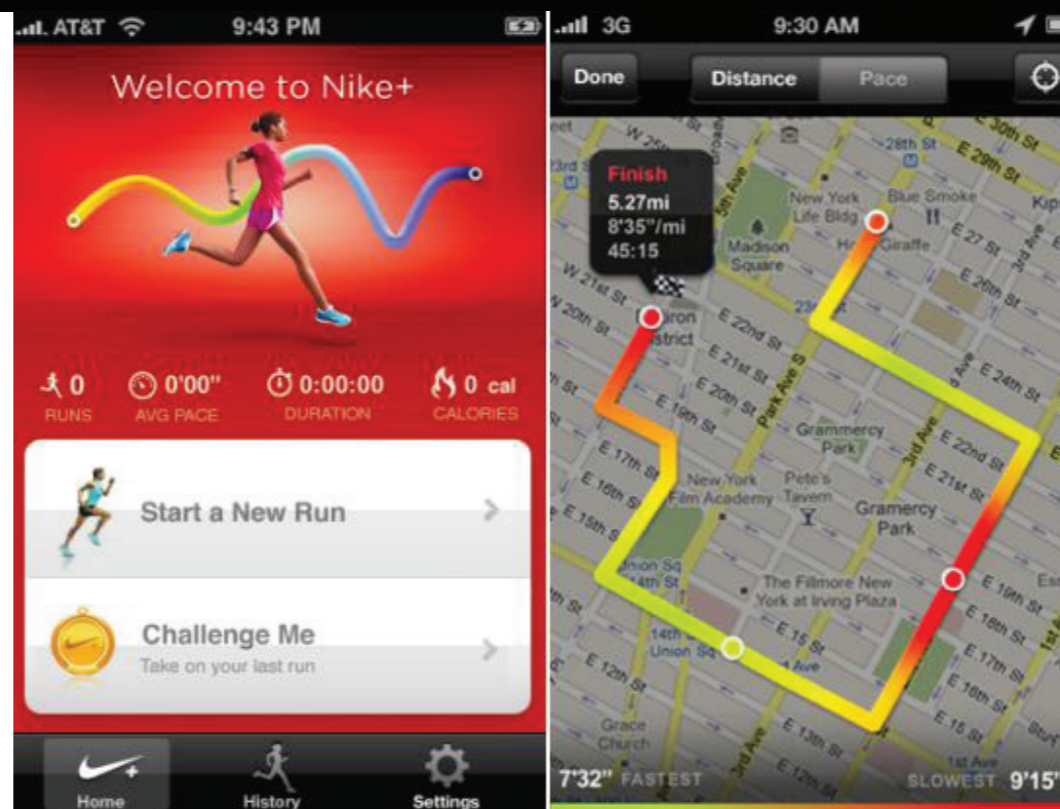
AT&T 9:43 PM

Welcome to Nike+

0 RUNS
0'00" AVG PACE
0:00:00 DURATION
0 cal CALORIES

Start a New Run

Challenge Me
Take on your last run

Home History Settings

3G 9:30 AM

Done Distance Pace

Finish
5.27mi
8'35"/mi
45:15

W 26th St
28th St
E 29th St
E 30th St
New York Life Bldg
Blue Smoke
Madison Square
Giraffe
E 27 St
E 26th St
W 21st St
W 20th St
Flatiron District
E 22nd St
E 21st St
E 20th St
E 19th St
Park Ave S
Grammercy Park
3rd Ave
E 22nd St
E 21st St
E 24th St
E 17th St
E 16th St
E 15th St
New York Film Academy
Pete's Tavern
Gramercy Park
Union Sq W 14th St
The Fillmore New York at Irving Plaza
E 19th St
E 18th St
E 17th St
E 16th St
E 15 St
14th St Union Sq
E 12th St
E 13th St
E 12th St
Grace Church
1st Ave
5th Ave
Broadway

7'32" FASTEST
SLOWEST 9'15"